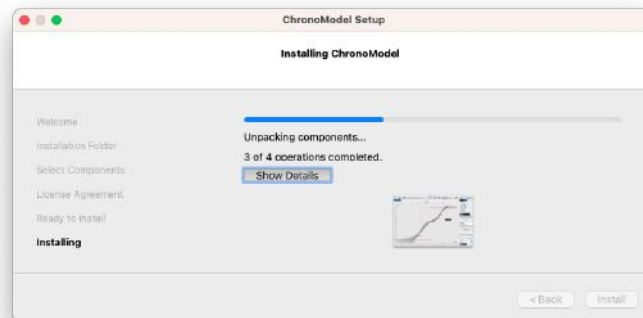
ChronoModel Setup

Installing ChronoModel

Welcome
Installation Folder
Select Components
License Agreement
Ready to Install
Installing

Unpacking components...

3 of 4 operations completed.

Show Details

< Back
Install